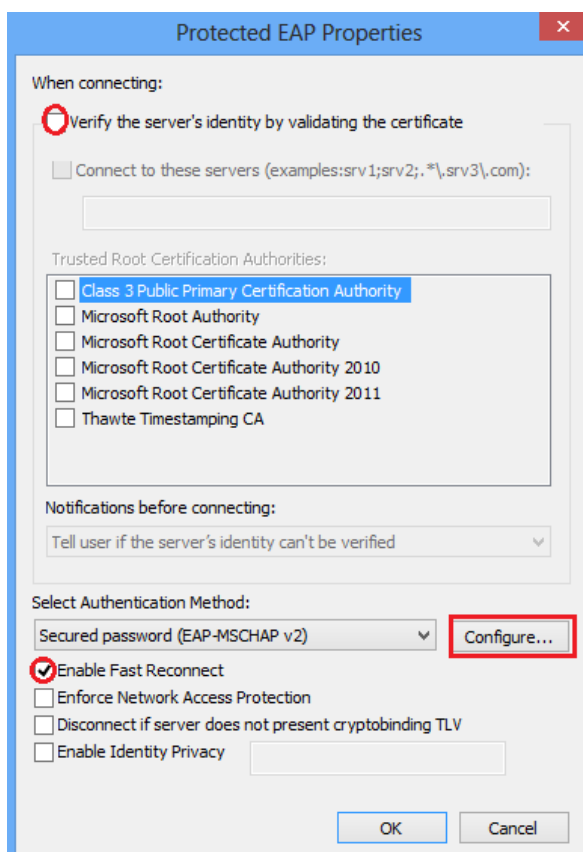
Protected EAP Properties

When connecting:

Verify the server's identity by validating the certificate

Connect to these servers (examples:srv1;srv2;.*\.srv3\.com):

Trusted Root Certification Authorities:

Class 3 Public Primary Certification Authority
Microsoft Root Authority
Microsoft Root Certificate Authority
Microsoft Root Certificate Authority 2010
Microsoft Root Certificate Authority 2011
Thawte Timestamping CA

Notifications before connecting:

Tell user if the server's identity can't be verified

Select Authentication Method:

Secured password (EAP-MSCHAP v2)

Configure...

Enable Fast Reconnect
Enforce Network Access Protection
Disconnect if server does not present cryptobinding TLV
Enable Identity Privacy

OK Cancel